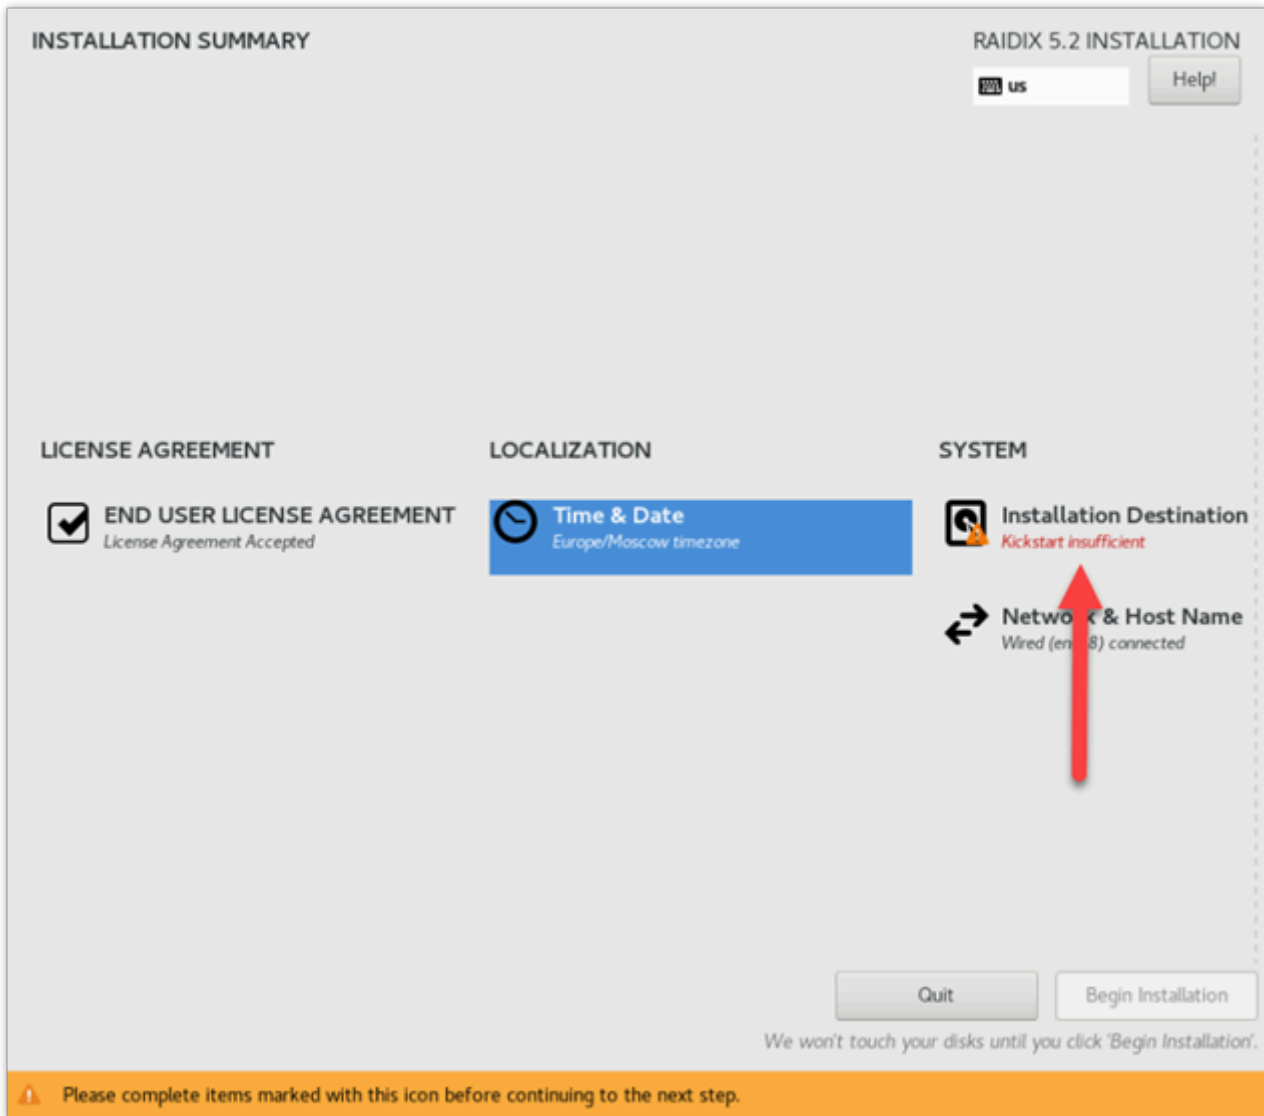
INSTALLATION SUMMARY

RAIDIX 5.2 INSTALLATION

us

Help!

LICENSE AGREEMENT

END USER LICENSE AGREEMENT
License Agreement Accepted

LOCALIZATION

Time & Date
Europe/Moscow timezone

SYSTEM

Installation Destination
Kickstart insufficient

Netwo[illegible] & Host Name
Wired (en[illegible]8) connected

Quit

Begin Installation

We won't touch your disks until you click 'Begin Installation'.

Please complete items marked with this icon before continuing to the next step.